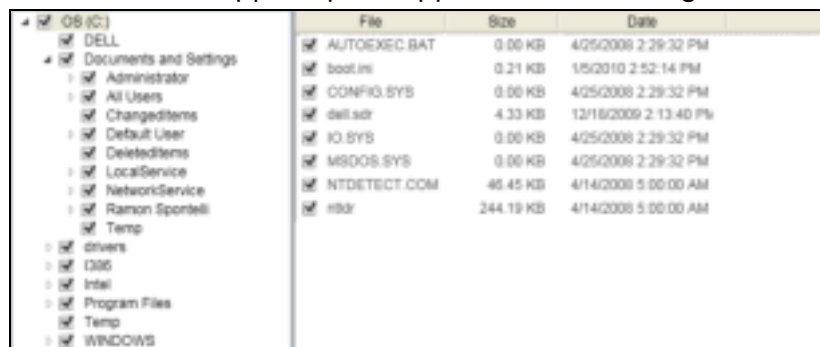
OS (C:)
DELL
Documents and Settings
Administrator
All Users
ChangedItems
Default User
DeletedItems
LocalService
NetworkService
Ramon Spontelli
Temp
drivers
I386
Intel
Program Files
Temp
WINDOWS

| File | Size | Date |
|---|---|---|
| AUTOEXEC.BAT | 0.00 KB | 4/25/2008 2:29:32 PM |
| boot.ini | 0.21 KB | 1/5/2010 2:52:14 PM |
| CONFIG.SYS | 0.00 KB | 4/25/2008 2:29:32 PM |
| dell.sdr | 4.33 KB | 12/18/2009 2:13:40 PM |
| IO.SYS | 0.00 KB | 4/25/2008 2:29:32 PM |
| MSDOS.SYS | 0.00 KB | 4/25/2008 2:29:32 PM |
| NTDETECT.COM | 46.45 KB | 4/14/2008 5:00:00 AM |
| ntldr | 244.19 KB | 4/14/2008 5:00:00 AM |